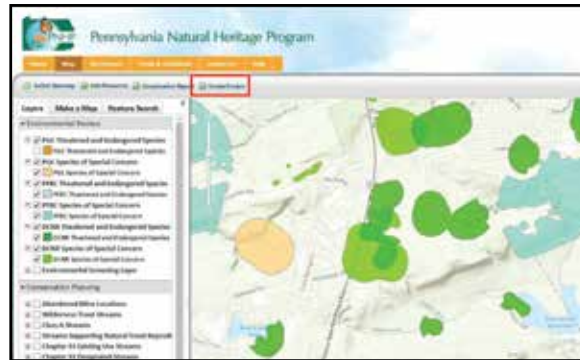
Pennsylvania Natural Heritage Program

Home Map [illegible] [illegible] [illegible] Help

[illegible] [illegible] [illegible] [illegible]

Layers Make a Map Feature Search

Environmental Review

PGC Threatened and Endangered Species

PGC Threatened and Endangered Species

PGC Species of Special Concern

PGC Species of Special Concern

PFBC Threatened and Endangered Species

PFBC Threatened and Endangered Species

PFBC Species of Special Concern

PFBC Species of Special Concern

DCNR Threatened and Endangered Species

DCNR Threatened and Endangered Species

DCNR Species of Special Concern

DCNR Species of Special Concern

Environmental Screening Layer

Conservation Planning

Abandoned Mine Locations

Wilderness Trout Streams

Class A Streams

Streams Supporting Natural Trout Reproduction

Chapter 93 Existing Use Streams

Chapter 93 Designated Streams